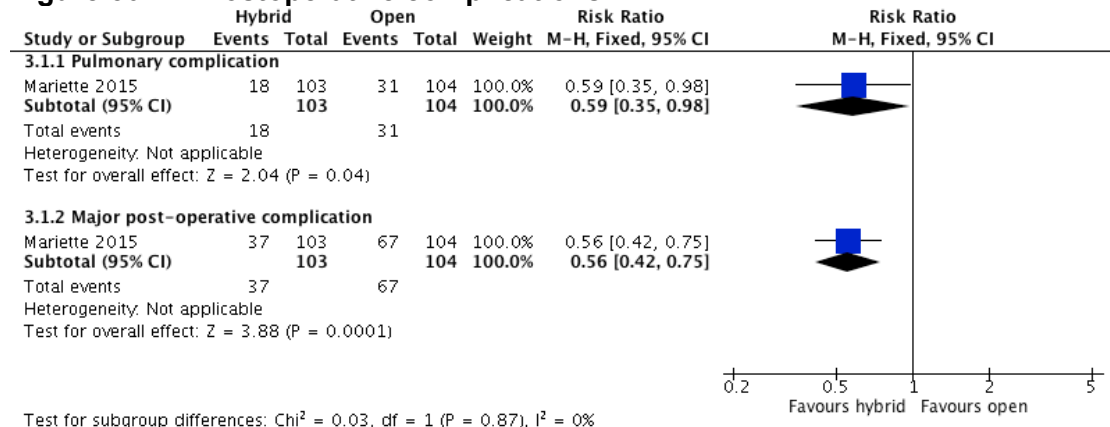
| Study or Subgroup | Hybrid Events | Hybrid Total | Open Events | Open Total | Weight | Risk Ratio M-H, Fixed, 95% CI | Risk Ratio M-H, Fixed, 95% CI |
|---|---|---|---|---|---|---|---|
| **3.1.1 Pulmonary complication** | | | | | | | |
| Mariette 2015 | 18 | 103 | 31 | 104 | 100.0% | 0.59 [0.35, 0.98] | |
| **Subtotal (95% CI)** | | **103** | | **104** | **100.0%** | **0.59 [0.35, 0.98]** | |
| Total events | 18 | | 31 | | | | |
| Heterogeneity: Not applicable | | | | | | | |
| Test for overall effect: Z = 2.04 (P = 0.04) | | | | | | | |
| **3.1.2 Major post-operative complication** | | | | | | | |
| Mariette 2015 | 37 | 103 | 67 | 104 | 100.0% | 0.56 [0.42, 0.75] | |
| **Subtotal (95% CI)** | | **103** | | **104** | **100.0%** | **0.56 [0.42, 0.75]** | |
| Total events | 37 | | 67 | | | | |
| Heterogeneity: Not applicable | | | | | | | |
| Test for overall effect: Z = 3.88 (P = 0.0001) | | | | | | | |

0.2 0.5 1 2 5
Favours hybrid Favours open

Test for subgroup differences: Chi$^2$ = 0.03, df = 1 (P = 0.87), I$^2$ = 0%